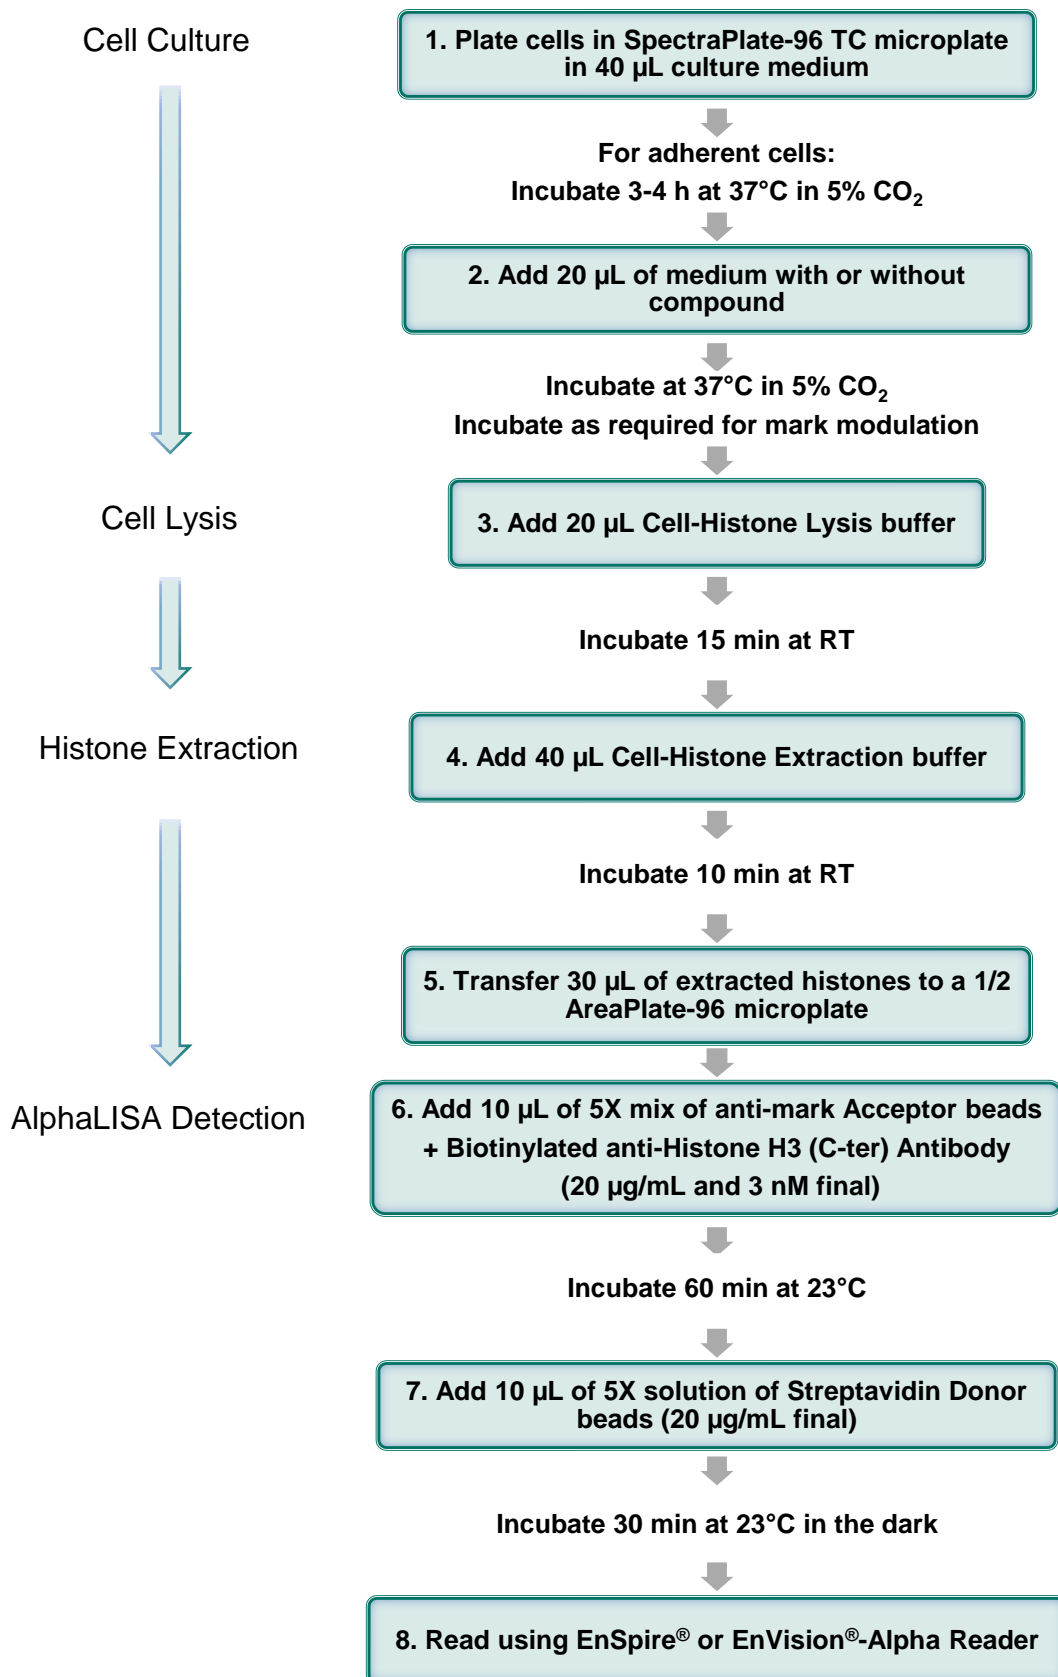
Cell Culture

1. Plate cells in SpectraPlate-96 TC microplate in 40 µL culture medium

For adherent cells:
Incubate 3-4 h at 37°C in 5% $CO_2$

2. Add 20 µL of medium with or without compound

Incubate at 37°C in 5% $CO_2$
Incubate as required for mark modulation

Cell Lysis

3. Add 20 µL Cell-Histone Lysis buffer

Incubate 15 min at RT

Histone Extraction

4. Add 40 µL Cell-Histone Extraction buffer

Incubate 10 min at RT

5. Transfer 30 µL of extracted histones to a 1/2 AreaPlate-96 microplate

AlphaLISA Detection

6. Add 10 µL of 5X mix of anti-mark Acceptor beads + Biotinylated anti-Histone H3 (C-ter) Antibody (20 µg/mL and 3 nM final)

Incubate 60 min at 23°C

7. Add 10 µL of 5X solution of Streptavidin Donor beads (20 µg/mL final)

Incubate 30 min at 23°C in the dark

8. Read using EnSpire® or EnVision®-Alpha Reader